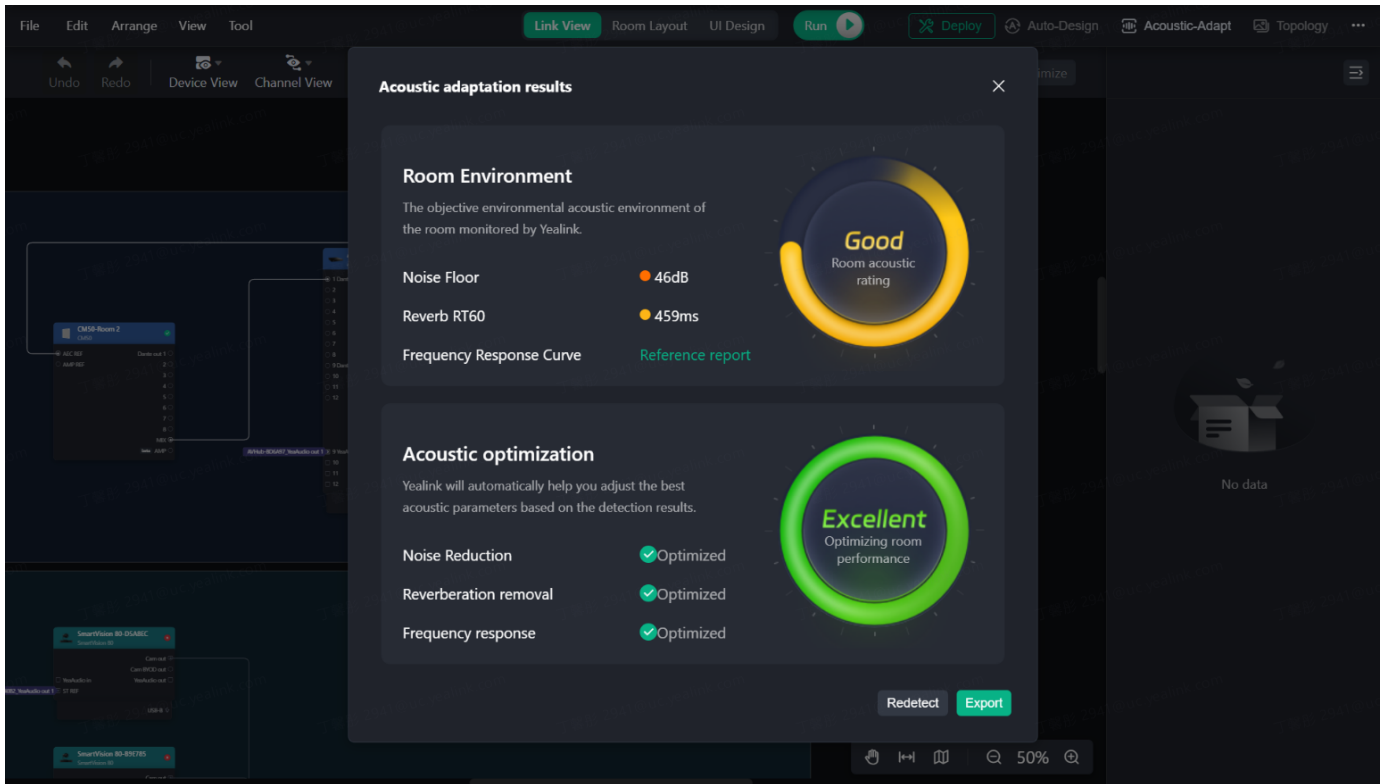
File Edit Arrange View Tool

Link View Room Layout UI Design Run

Deploy Auto-Design Acoustic-Adapt Topology ···

Undo Redo Device View Channel View

Acoustic adaptation results

Room Environment

The objective environmental acoustic environment of the room monitored by Yealink.

Noise Floor 46dB

Reverb RT60 459ms

Frequency Response Curve Reference report

Good
Room acoustic rating

Acoustic optimization

Yealink will automatically help you adjust the best acoustic parameters based on the detection results.

Noise Reduction Optimized

Reverberation removal Optimized

Frequency response Optimized

Excellent
Optimizing room performance

Redetect Export

CM50-Room 2

SmartVision 80-D5A8EC

SmartVision 80-89E785

No data

50%